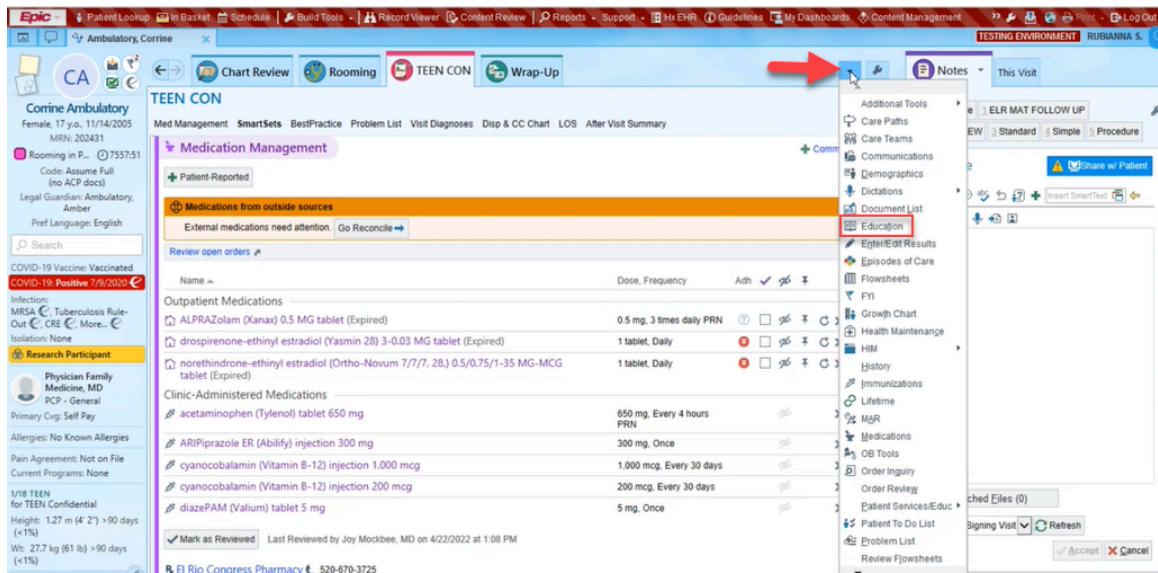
Epic · Patient Lookup · In Basket · Schedule · Build Tools · Record Viewer · Content Review · Reports · Support · Hx EHR · Guidelines · My Dashboards · Content Management · Print · Log Out

Ambulatory, Corrine ×

TESTING ENVIRONMENT RUBIANNA S.

CA

Corrine Ambulatory
Female, 17 y.o., 11/14/2005
MRN: 202431
Rooming in P... 7557:51
Code: Assume Full (no ACP docs)
Legal Guardian: Ambulatory, Amber
Pref Language: English

Search

COVID-19 Vaccine: Vaccinated
COVID-19: Positive 7/9/2020

Infection:
MRSA, Tuberculosis Rule-Out, CRE, More...
Isolation: None

Research Participant

Physician Family Medicine, MD
PCP - General
Primary Cvg: Self Pay

Allergies: No Known Allergies

Pain Agreement: Not on File
Current Programs: None

1/18 TEEN for TEEN Confidential
Height: 1.27 m (4' 2") >90 days (<1%)
Wt: 27.7 kg (61 lb) >90 days (<1%)

Chart Review · Rooming · TEEN CON · Wrap-Up

TEEN CON

Med Management · SmartSets · BestPractice · Problem List · Visit Diagnoses · Disp & CC Chart · LOS · After Visit Summary

Medication Management

Patient-Reported

Comm

Medications from outside sources
External medications need attention. Go Reconcile

Review open orders

Name · Dose, Frequency · Adh

Outpatient Medications

ALPRAZolam (Xanax) 0.5 MG tablet (Expired) · 0.5 mg, 3 times daily PRN
drospirenone-ethinyl estradiol (Yasmin 28) 3-0.03 MG tablet (Expired) · 1 tablet, Daily
norethindrone-ethinyl estradiol (Ortho-Novum 7/7/7, 28) 0.5/0.75/1-35 MG-MCG tablet (Expired) · 1 tablet, Daily

Clinic-Administered Medications

acetaminophen (Tylenol) tablet 650 mg · 650 mg, Every 4 hours PRN
ARIPiprazole ER (Abilify) injection 300 mg · 300 mg, Once
cyanocobalamin (Vitamin B-12) injection 1,000 mcg · 1,000 mcg, Every 30 days
cyanocobalamin (Vitamin B-12) injection 200 mcg · 200 mcg, Every 30 days
diazePAM (Valium) tablet 5 mg · 5 mg, Once

Mark as Reviewed · Last Reviewed by Joy Mockbee, MD on 4/22/2022 at 1:08 PM

El Rio Congress Pharmacy · 520-670-3725

Additional Tools
Care Paths
Care Teams
Communications
Demographics
Dictations
Document List
Education
Enter/Edit Results
Episodes of Care
Flowsheets
FYI
Growth Chart
Health Maintenance
HIM
History
Immunizations
Lifetime
MAR
Medications
OB Tools
Order Inquiry
Order Review
Patient Services/Educ
Patient To Do List
Problem List
Review Flowsheets

Notes · This Visit

1 ELR MAT FOLLOW UP
EW · 3 Standard · 4 Simple · 5 Procedure

Share w/ Patient

Insert SmartText

ched Files (0)

Signing Visit · Refresh

Accept · Cancel